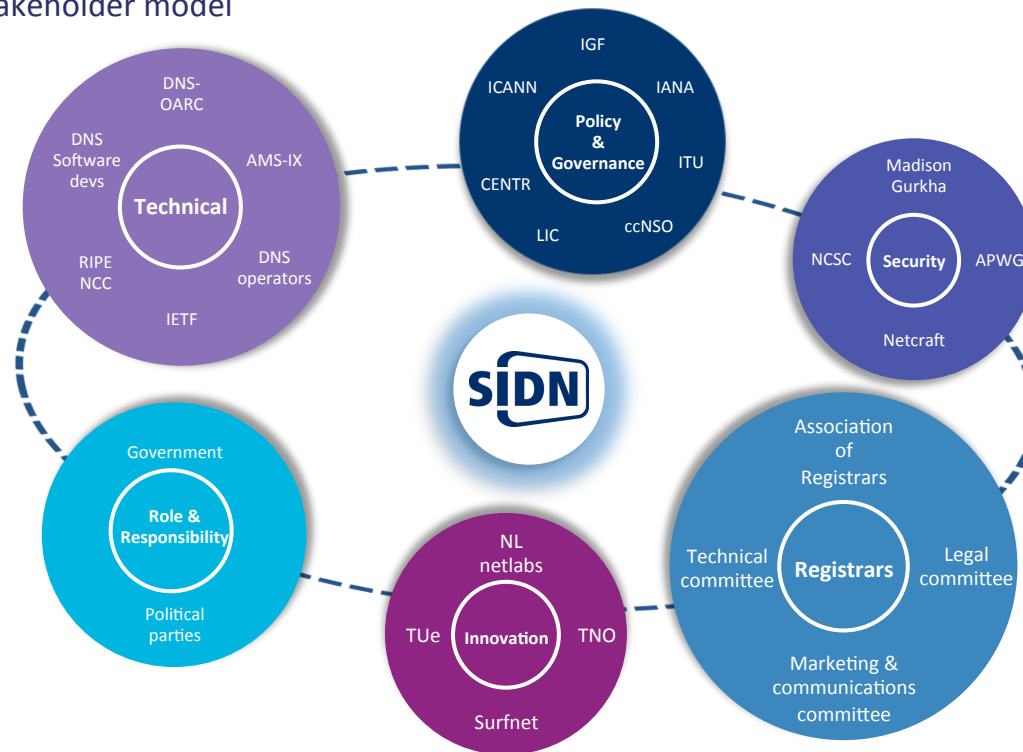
akeholder model

DNS-OARC
DNS Software devs
Technical
AMS-IX
RIPE NCC
DNS operators
IETF

IGF
ICANN
IANA
Policy & Governance
CENTR
ITU
LIC
ccNSO

Madison Gurkha
NCSC
Security
APWG
Netcraft

SIDN

Government
Role & Responsibility
Political parties

NL netlabs
TUe
Innovation
TNO
Surfnet

Association of Registrars
Technical committee
Registrars
Legal committee
Marketing & communications committee